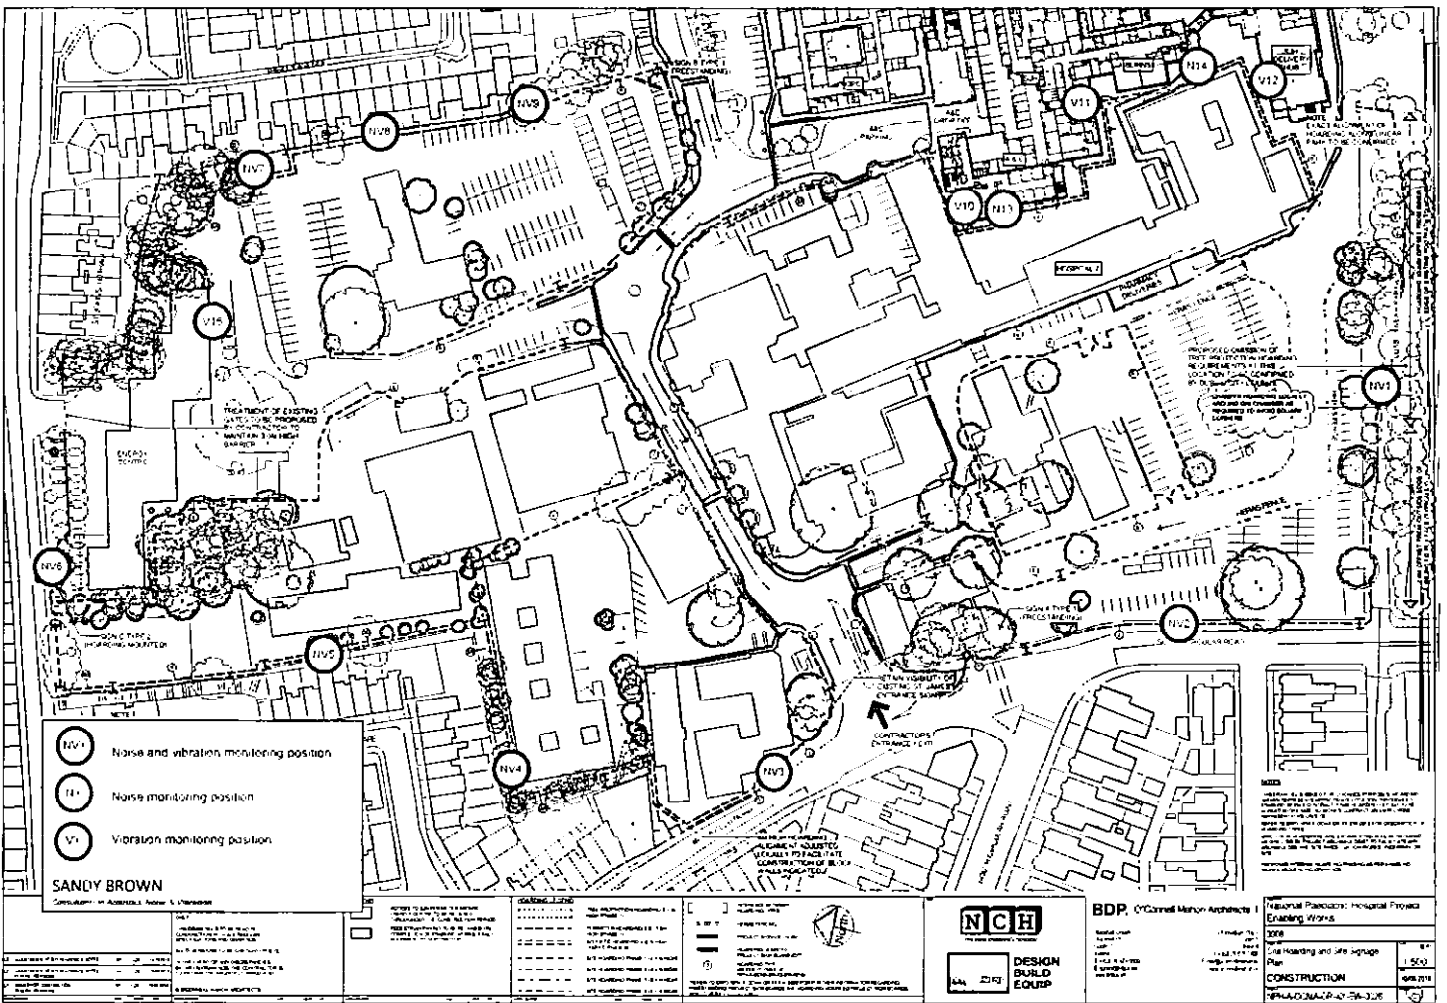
NV8

NV9

NV7

V15

N14

V12

V11

V10

N13

NV1

NV6

NV5

NV4

NV3

NV2

SIGN B TYPE 1 (FREESTANDING)

A&E CANOPY

A&E PARKING

HOSPITAL 2

ENERGY CENTRE

TREATMENT OF EXISTING GATES TO BE PROPOSED BY CONTRACTOR TO MAINTAIN 2.4M HIGH BARRIER

PROPOSED OMISSION OF TREE PROTECTION HOARDING REQUIREMENTS AT THIS LOCATION TO BE CONFIRMED BY DUBLIN CITY COUNCIL

SIGN C TYPE 2 (HOARDING MOUNTED)

SIGN A TYPE 1 (FREESTANDING)

RETAIN VISIBILITY OF EXISTING ST JAMES'S ENTRANCE SIGNAGE

CONTRACTOR'S ENTRANCE / EXIT

ALIGNMENT ADJUSTED LOCALLY TO FACILITATE CONSTRUCTION OF BLOCK WALLS INDICATED

NOTE: EXACT ALIGNMENT OF HOARDING ADJACENT TO ... TO BE CONFIRMED

NV1 Noise and vibration monitoring position

N1 Noise monitoring position

V1 Vibration monitoring position

SANDY BROWN

NOTES

NCH

DESIGN BUILD EQUIP

BDP. O'Connell Mahon Architects

National Paediatric Hospital Project Enabling Works

Site Hoarding and Site Signage Plan

1:500

CONSTRUCTION